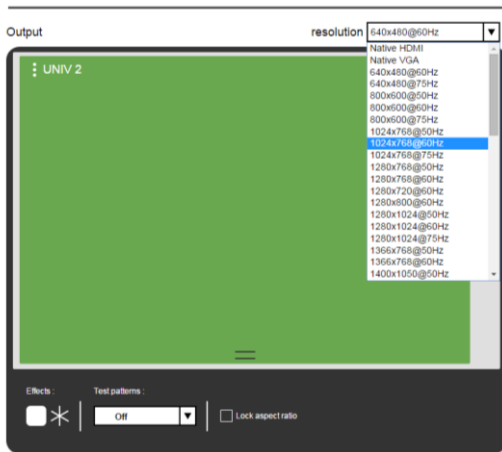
Output

resolution 640x480@60Hz

Native HDMI
Native VGA
640x480@60Hz
640x480@75Hz
800x600@50Hz
800x600@60Hz
800x600@75Hz
1024x768@50Hz
1024x768@60Hz
1024x768@75Hz
1280x768@50Hz
1280x768@60Hz
1280x720@60Hz
1280x800@60Hz
1280x1024@50Hz
1280x1024@60Hz
1280x1024@75Hz
1366x768@50Hz
1366x768@60Hz
1400x1050@50Hz

UNIV 2

Effects :

Test patterns :

Off

Lock aspect ratio